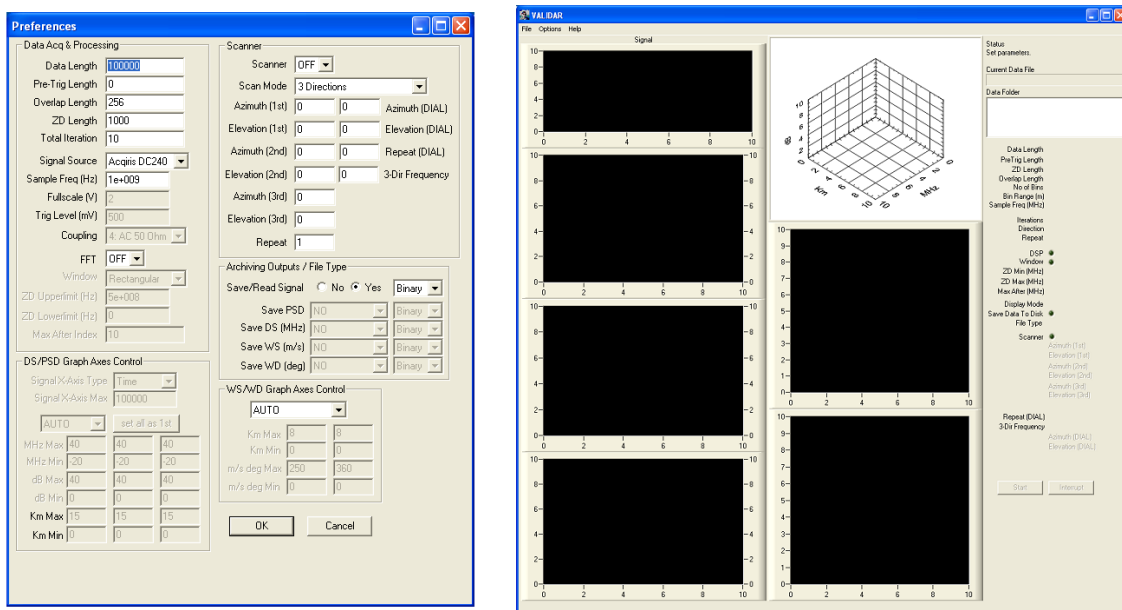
Preferences

Data Acq & Processing

Data Length 100000

Pre-Trig Length 0

Overlap Length 256

ZD Length 1000

Total Iteration 10

Signal Source Acqiris DC240

Sample Freq (Hz) 1e+009

Fullscale (V) 2

Trig Level (mV) 500

Coupling 4: AC 50 Ohm

FFT OFF

Window Rectangular

ZD Upperlimit (Hz) 5e+008

ZD Lowerlimit (Hz) 0

Max After Index 10

DS/PSD Graph Axes Control

Signal X-Axis Type Time

Signal X-Axis Max 100000

AUTO set all as 1st

MHz Max 40 40 40

MHz Min -20 -20 -20

dB Max 40 40 40

dB Min 0 0 0

Km Max 15 15 15

Km Min 0 0 0

Scanner

Scanner OFF

Scan Mode 3 Directions

Azimuth (1st) 0 0 Azimuth (DIAL)

Elevation (1st) 0 0 Elevation (DIAL)

Azimuth (2nd) 0 0 Repeat (DIAL)

Elevation (2nd) 0 0 3-Dir Frequency

Azimuth (3rd) 0

Elevation (3rd) 0

Repeat 1

Archiving Outputs / File Type

Save/Read Signal No Yes Binary

Save PSD NO Binary

Save DS (MHz) NO Binary

Save WS (m/s) NO Binary

Save WD (deg) NO Binary

WS/WD Graph Axes Control

AUTO

Km Max 8 8

Km Min 0 0

m/s deg Max 250 360

m/s deg Min 0 0

OK Cancel

VALIDAR

File Options Help

Signal

10 8 6 4 2 0
0 2 4 6 8 10

dB 10
Km 10
MHz 10

Status
Set parameters.

Current Data File

Data Folder

Data Length
PreTrig Length
ZD Length
Overlap Length
No of Bins
Bin Range (m)
Sample Freq (MHz)

Iterations
Direction
Repeat

DSP
Window
ZD Min (MHz)
ZD Max (MHz)
Max After (MHz)

Display Mode
Save Data To Disk
File Type

Scanner
Azimuth (1st)
Elevation (1st)
Azimuth (2nd)
Elevation (2nd)
Azimuth (3rd)
Elevation (3rd)

Repeat (DIAL)
3-Dir Frequency
Azimuth (DIAL)
Elevation (DIAL)

Start Interrupt